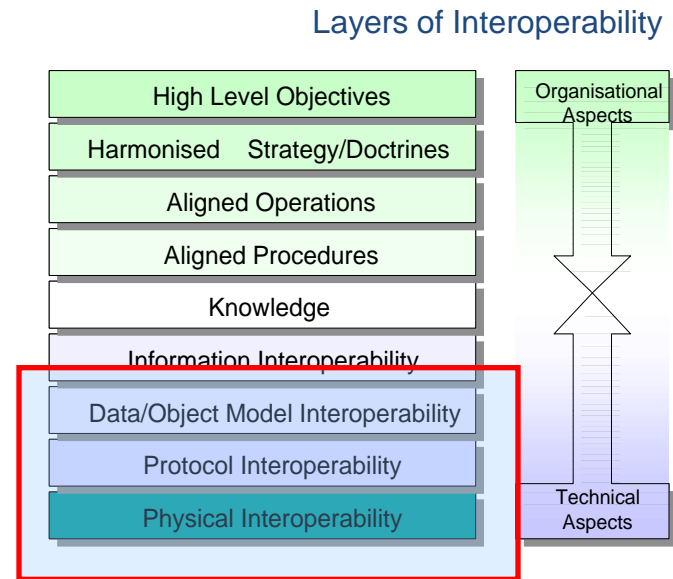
Layers of Interoperability

High Level Objectives

Harmonised Strategy/Doctrines

Aligned Operations

Aligned Procedures

Knowledge

Information Interoperability

Data/Object Model Interoperability

Protocol Interoperability

Physical Interoperability

Organisational Aspects

Technical Aspects